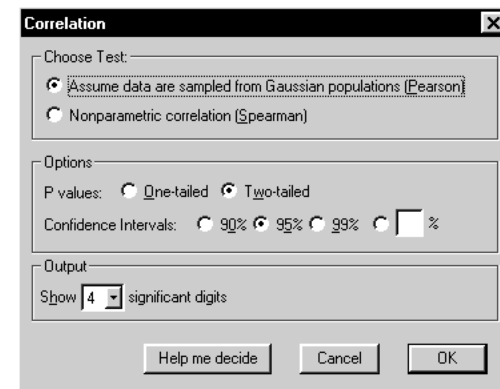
Correlation

Choose Test:

Assume data are sampled from Gaussian populations (Pearson)

Nonparametric correlation (Spearman)

Options

P values: One-tailed Two-tailed

Confidence Intervals: 90% 95% 99% %

Output

Show 4 significant digits

Help me decide

Cancel

OK